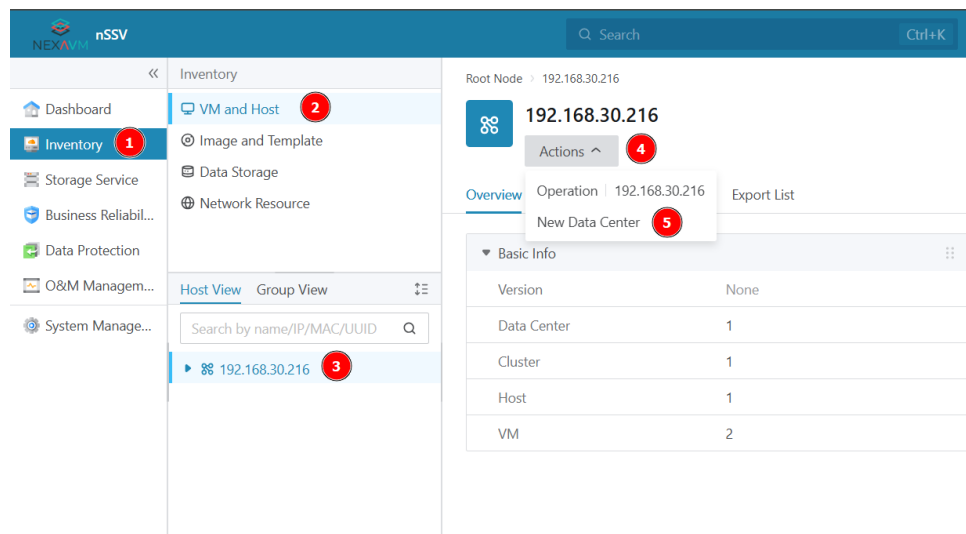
NEXAVM nSSV

Search Ctrl+K

«

Dashboard
Inventory 1
Storage Service
Business Reliabil...
Data Protection
O&M Managem...
System Manage...

Inventory
VM and Host 2
Image and Template
Data Storage
Network Resource

Host View Group View
Search by name/IP/MAC/UUID
192.168.30.216 3

Root Node › 192.168.30.216

192.168.30.216
Actions 4
Operation | 192.168.30.216
New Data Center 5

Overview Export List

Basic Info

| | |
|---|---|
| Version | None |
| Data Center | 1 |
| Cluster | 1 |
| Host | 1 |
| VM | 2 |